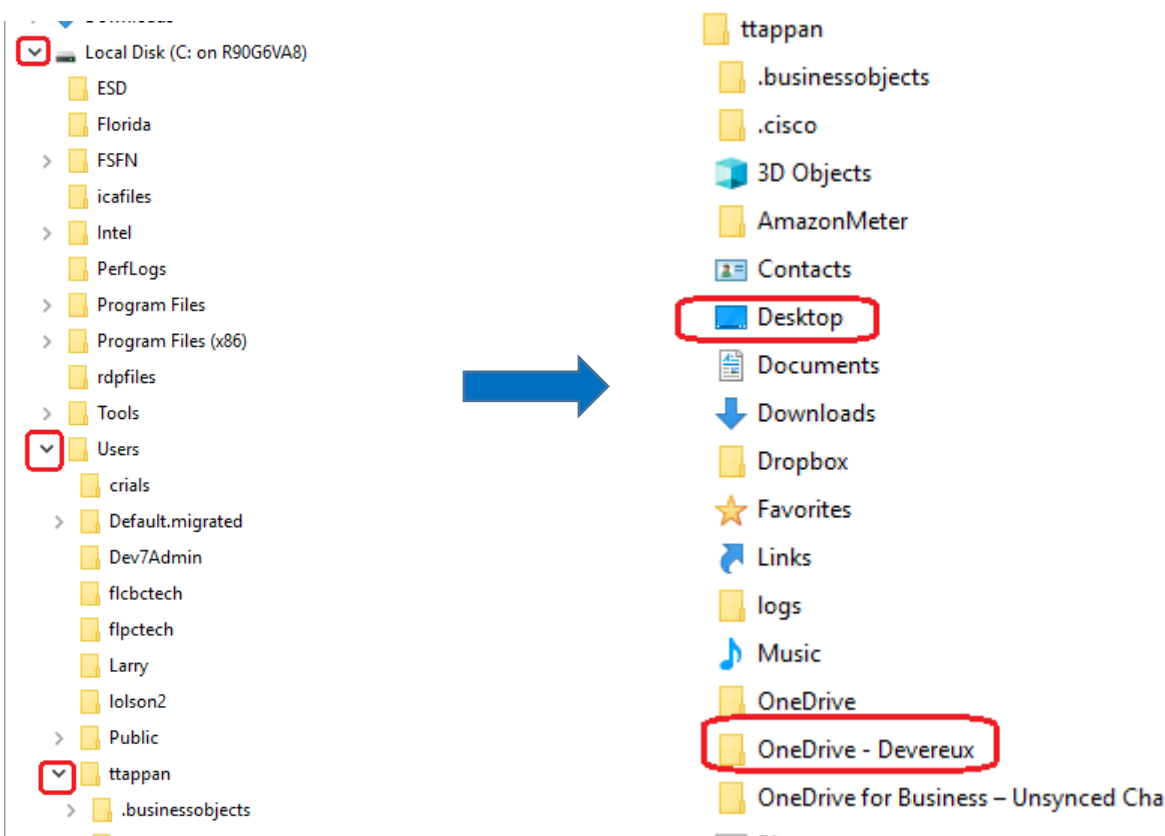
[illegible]

Local Disk (C: on R90G6VA8)

ESD

Florida

FSFN

icafiles

Intel

PerfLogs

Program Files

Program Files (x86)

rdpfiles

Tools

Users

crials

Default.migrated

Dev7Admin

flcbctech

flpctech

Larry

lolson2

Public

ttappan

.businessobjects

ttappan

.businessobjects

.cisco

3D Objects

AmazonMeter

Contacts

Desktop

Documents

Downloads

Dropbox

Favorites

Links

logs

Music

OneDrive

OneDrive - Devereux

OneDrive for Business – Unsynced Cha